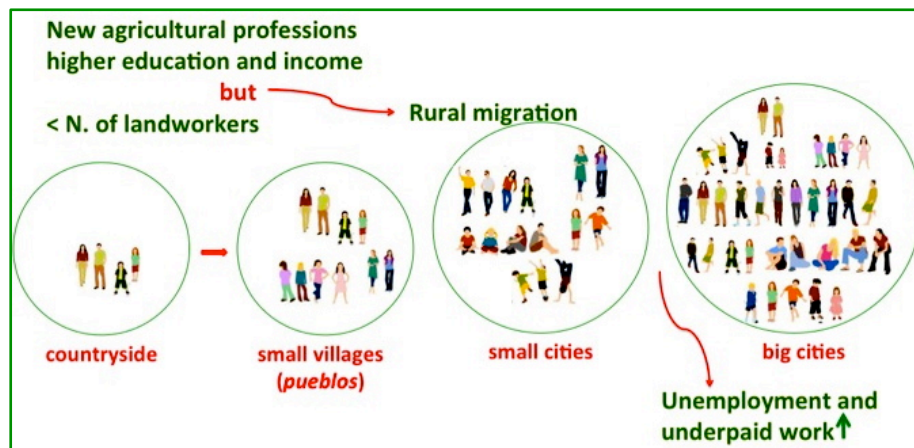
New agricultural professions
higher education and income

but

< N. of landworkers

Rural migration

countryside

small villages (*pueblos*)

small cities

big cities

Unemployment and underpaid work↑